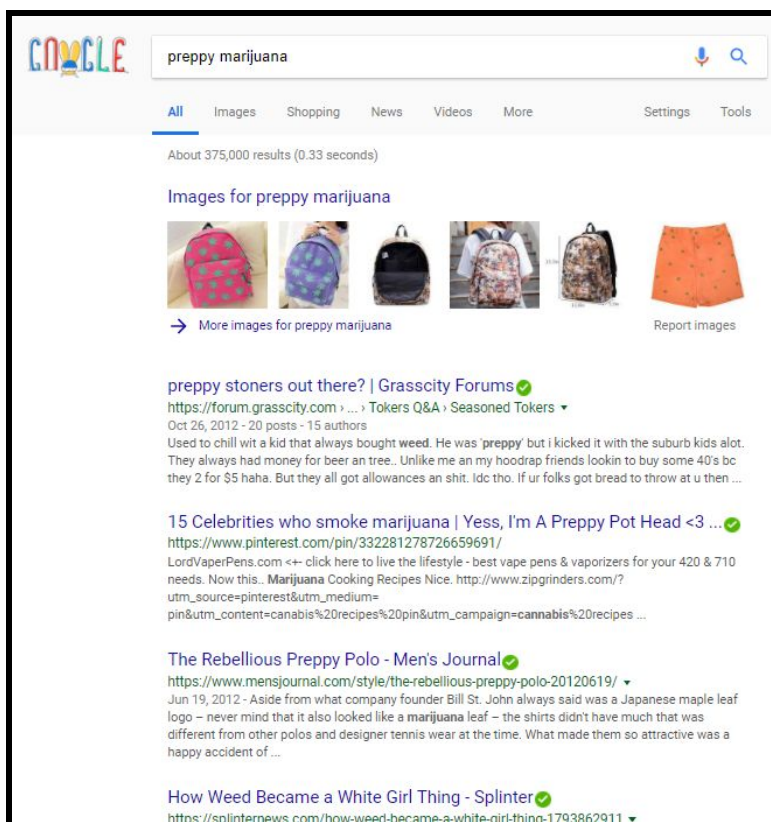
preppy marijuana

All Images Shopping News Videos More Settings Tools

About 375,000 results (0.33 seconds)

Images for preppy marijuana

More images for preppy marijuana

Report images

preppy stoners out there? | Grasscity Forums
https://forum.grasscity.com › ... › Tokers Q&A › Seasoned Tokers ▾
Oct 26, 2012 - 20 posts - 15 authors
Used to chill wit a kid that always bought weed. He was 'preppy' but i kicked it with the suburb kids alot. They always had money for beer an tree.. Unlike me an my hoodrap friends lookin to buy some 40's bc they 2 for $5 haha. But they all got allowances an shit. Idc tho. If ur folks got bread to throw at u then ...

15 Celebrities who smoke marijuana | Yess, I'm A Preppy Pot Head <3 ...
https://www.pinterest.com/pin/332281278726659691/
LordVaperPens.com <+- click here to live the lifestyle - best vape pens & vaporizers for your 420 & 710 needs. Now this.. Marijuana Cooking Recipes Nice. http://www.zipgrinders.com/?utm_source=pinterest&utm_medium=pin&utm_content=canabis%20recipes%20pin&utm_campaign=cannabis%20recipes ...

The Rebellious Preppy Polo - Men's Journal
https://www.mensjournal.com/style/the-rebellious-preppy-polo-20120619/ ▾
Jun 19, 2012 - Aside from what company founder Bill St. John always said was a Japanese maple leaf logo – never mind that it also looked like a marijuana leaf – the shirts didn't have much that was different from other polos and designer tennis wear at the time. What made them so attractive was a happy accident of ...

How Weed Became a White Girl Thing - Splinter
https://splinternews.com/how-weed-became-a-white-girl-thing-1793862911 ▾